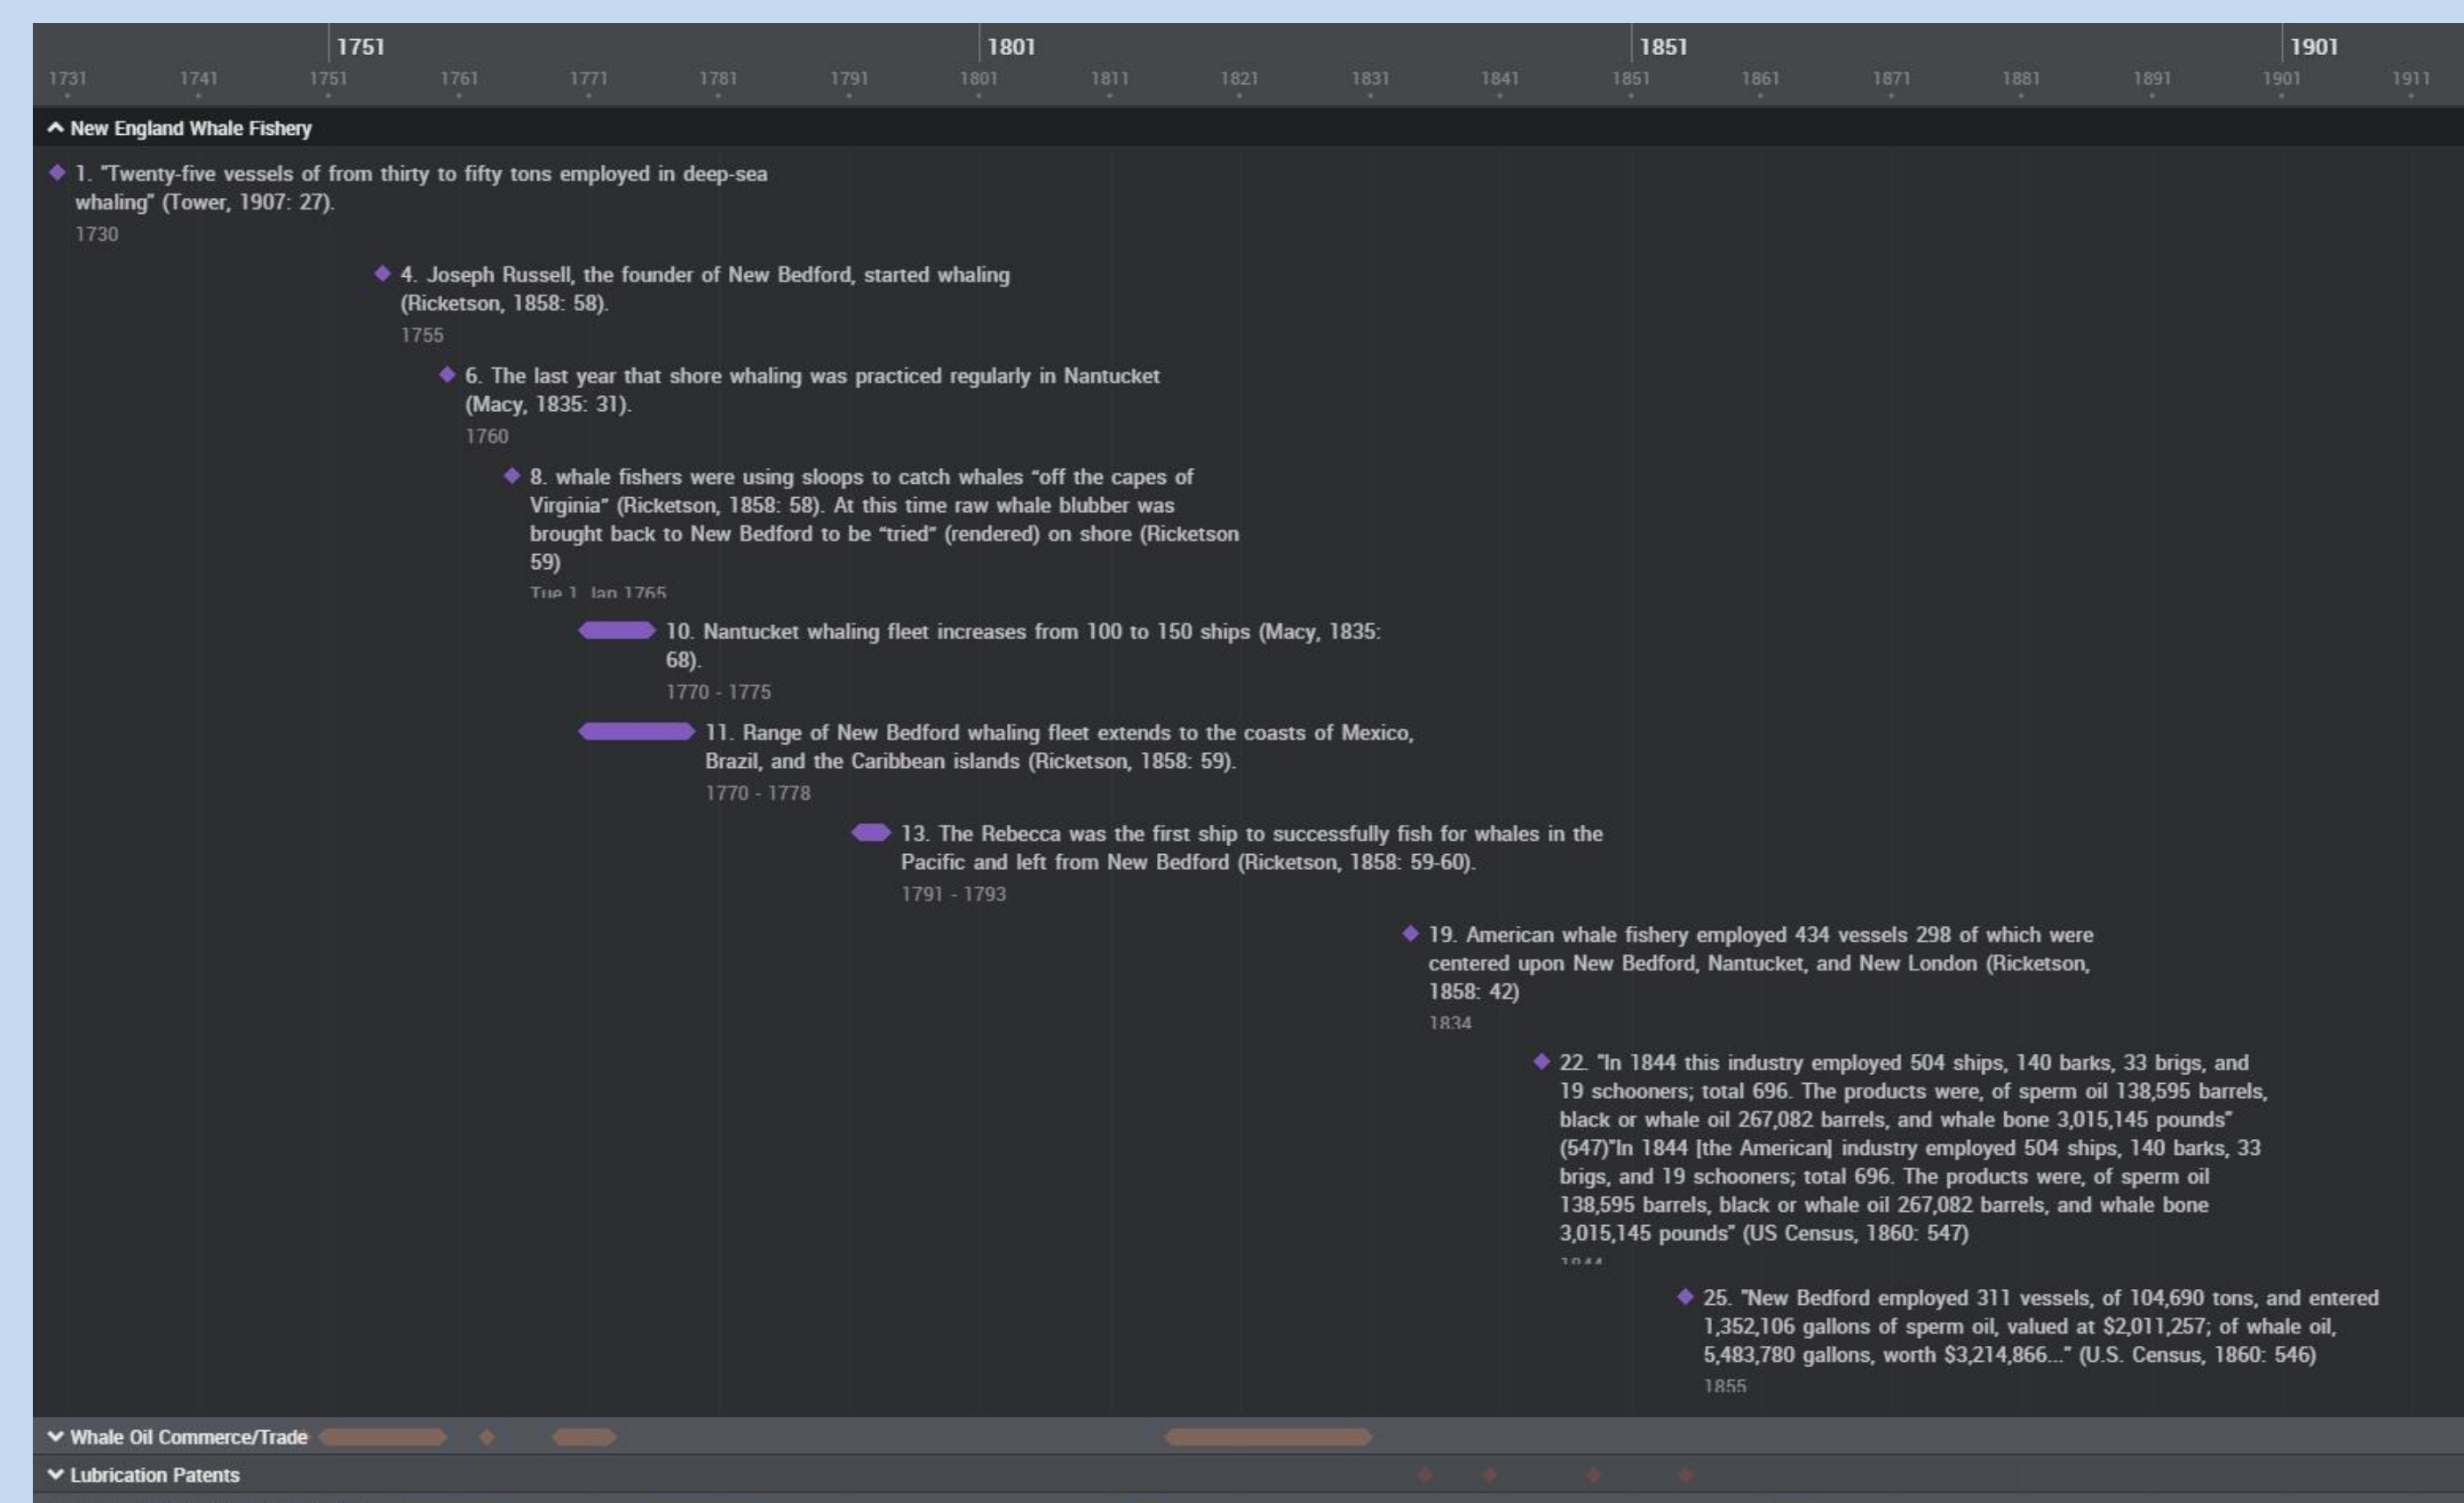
1751 1801 1851 1901
1731 1741 1751 1761 1771 1781 1791 1801 1811 1821 1831 1841 1851 1861 1871 1881 1891 1901 1911

New England Whale Fishery

1. "Twenty-five vessels of from thirty to fifty tons employed in deep-sea whaling" (Tower, 1907: 27).
1730

4. Joseph Russell, the founder of New Bedford, started whaling (Ricketson, 1858: 58).
1755

6. The last year that shore whaling was practiced regularly in Nantucket (Macy, 1835: 31).
1760

8. whale fishers were using sloops to catch whales "off the capes of Virginia" (Ricketson, 1858: 58). At this time raw whale blubber was brought back to New Bedford to be "tried" (rendered) on shore (Ricketson 59)
Tue 1 Jan 1765

10. Nantucket whaling fleet increases from 100 to 150 ships (Macy, 1835: 68).
1770 - 1775

11. Range of New Bedford whaling fleet extends to the coasts of Mexico, Brazil, and the Caribbean islands (Ricketson, 1858: 59).
1770 - 1778

13. The Rebecca was the first ship to successfully fish for whales in the Pacific and left from New Bedford (Ricketson, 1858: 59-60).
1791 - 1793

19. American whale fishery employed 434 vessels 298 of which were centered upon New Bedford, Nantucket, and New London (Ricketson, 1858: 42)
1834

22. "In 1844 this industry employed 504 ships, 140 barks, 33 brigs, and 19 schooners; total 696. The products were, of sperm oil 138,595 barrels, black or whale oil 267,082 barrels, and whale bone 3,015,145 pounds" (547)"In 1844 [the American] industry employed 504 ships, 140 barks, 33 brigs, and 19 schooners; total 696. The products were, of sperm oil 138,595 barrels, black or whale oil 267,082 barrels, and whale bone 3,015,145 pounds" (US Census, 1860: 547)
1844

25. "New Bedford employed 311 vessels, of 104,690 tons, and entered 1,352,106 gallons of sperm oil, valued at $2,011,257; of whale oil, 5,483,780 gallons, worth $3,214,866..." (U.S. Census, 1860: 546)
1855

Whale Oil Commerce/Trade

Lubrication Patents